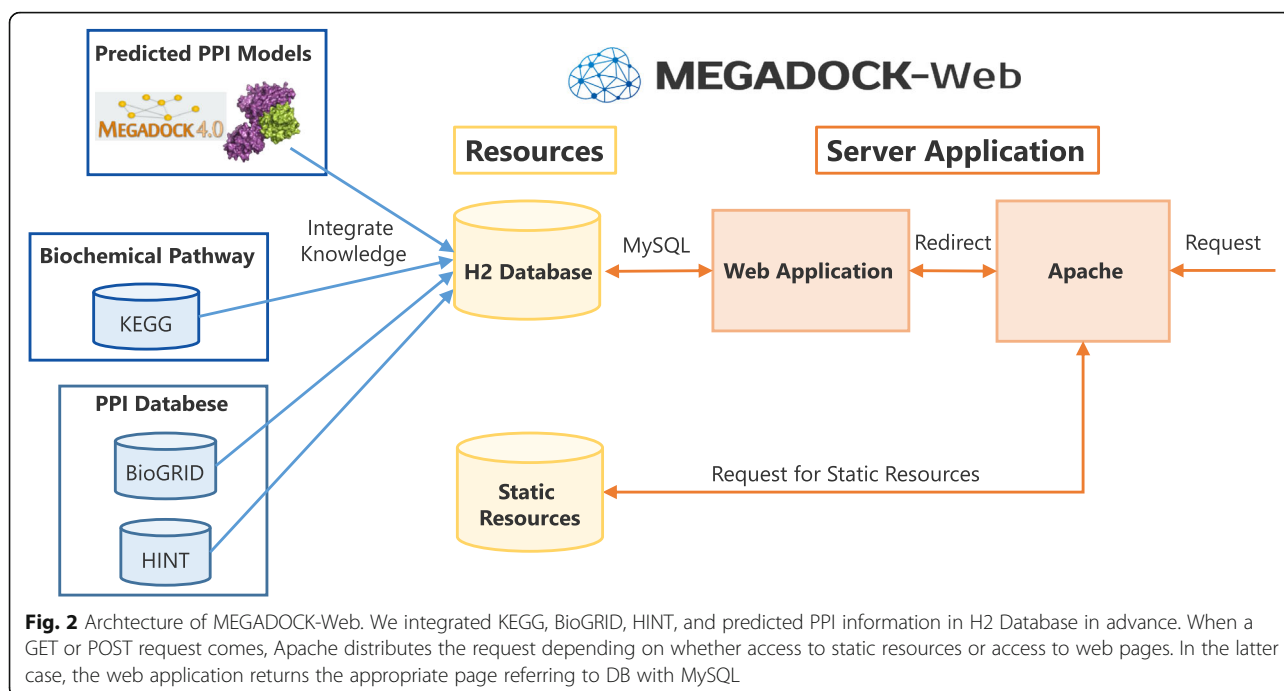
Predicted PPI Models

MEGADOCK 4.0

MEGADOCK-Web

Resources

Server Application

Integrate Knowledge

Biochemical Pathway

KEGG

H2 Database

MySQL

Web Application

Redirect

Apache

Request

PPI Databese

BioGRID

HINT

Static Resources

Request for Static Resources

**Fig. 2** Archtecture of MEGADOCK-Web. We integrated KEGG, BioGRID, HINT, and predicted PPI information in H2 Database in advance. When a GET or POST request comes, Apache distributes the request depending on whether access to static resources or access to web pages. In the latter case, the web application returns the appropriate page referring to DB with MySQL